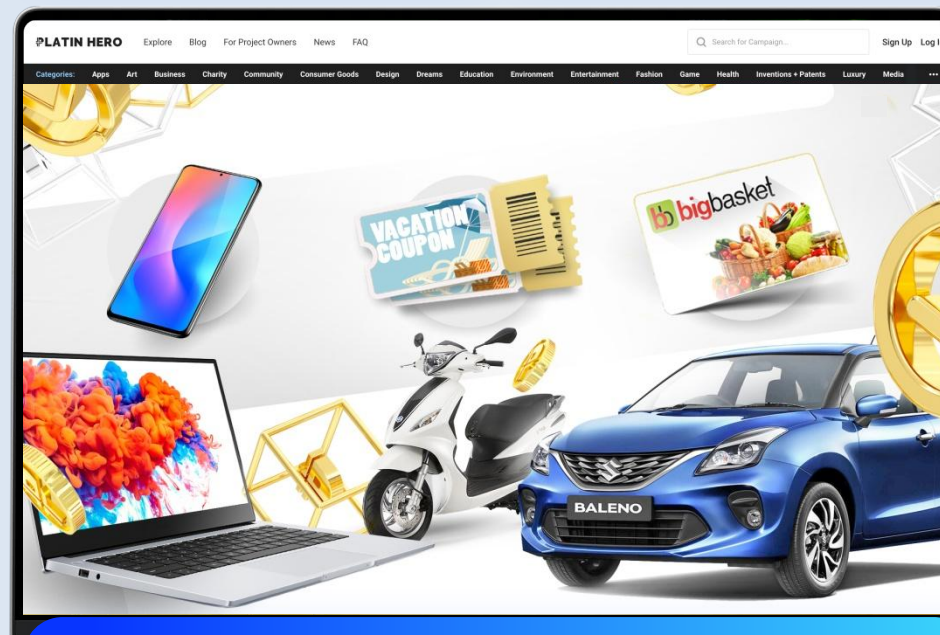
PLATIN HERO Explore Blog For Project Owners News FAQ

Search for Campaign...

Sign Up Log I

Categories: Apps Art Business Charity Community Consumer Goods Design Dreams Education Environment Entertainment Fashion Game Health Inventions + Patents Luxury Media •••

VACATION COUPON

bb bigbasket

BALENO